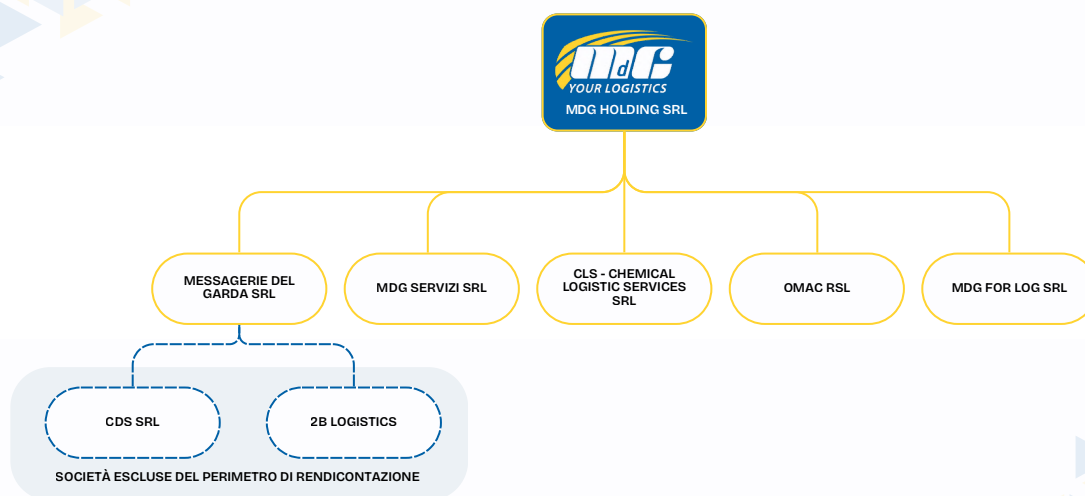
MdG
YOUR LOGISTICS
MDG HOLDING SRL

MESSAGERIE DEL GARDA SRL

MDG SERVIZI SRL

CLS - CHEMICAL LOGISTIC SERVICES SRL

OMAC RSL

MDG FOR LOG SRL

CDS SRL

2B LOGISTICS

SOCIETÀ ESCLUSE DEL PERIMETRO DI RENDICONTAZIONE